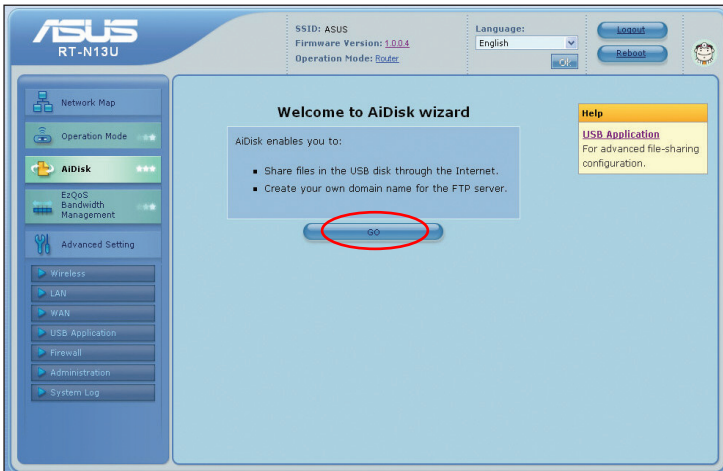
ASUS
RT-N13U

SSID: ASUS
Firmware Version: 1.0.0.4
Operation Mode: Router

Language:
English
OK

Logout
Reboot

Network Map
Operation Mode
AiDisk
EzQoS Bandwidth Management
Advanced Setting
Wireless
LAN
WAN
USB Application
Firewall
Administration
System Log

Welcome to AiDisk wizard

AiDisk enables you to:

- Share files in the USB disk through the Internet.
- Create your own domain name for the FTP server.

GO

Help
USB Application
For advanced file-sharing configuration.